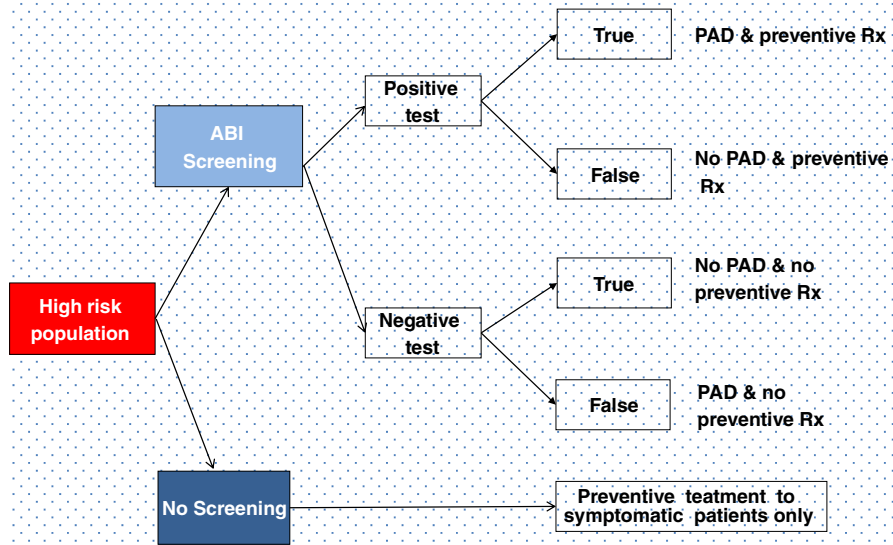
High risk population

ABI Screening

No Screening

Positive test

Negative test

True

PAD & preventive Rx

False

No PAD & preventive Rx

True

No PAD & no preventive Rx

False

PAD & no preventive Rx

Preventive teatment to symptomatic patients only